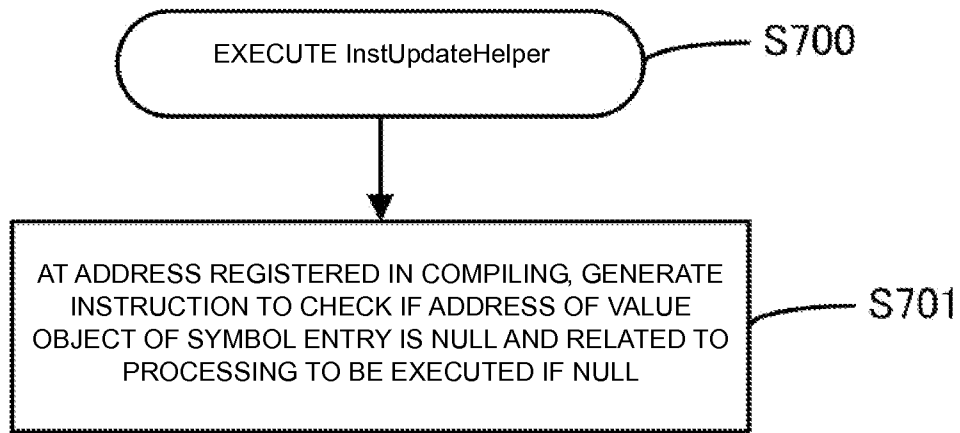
EXECUTE InstUpdateHelper

S700

AT ADDRESS REGISTERED IN COMPILING, GENERATE INSTRUCTION TO CHECK IF ADDRESS OF VALUE OBJECT OF SYMBOL ENTRY IS NULL AND RELATED TO PROCESSING TO BE EXECUTED IF NULL

S701